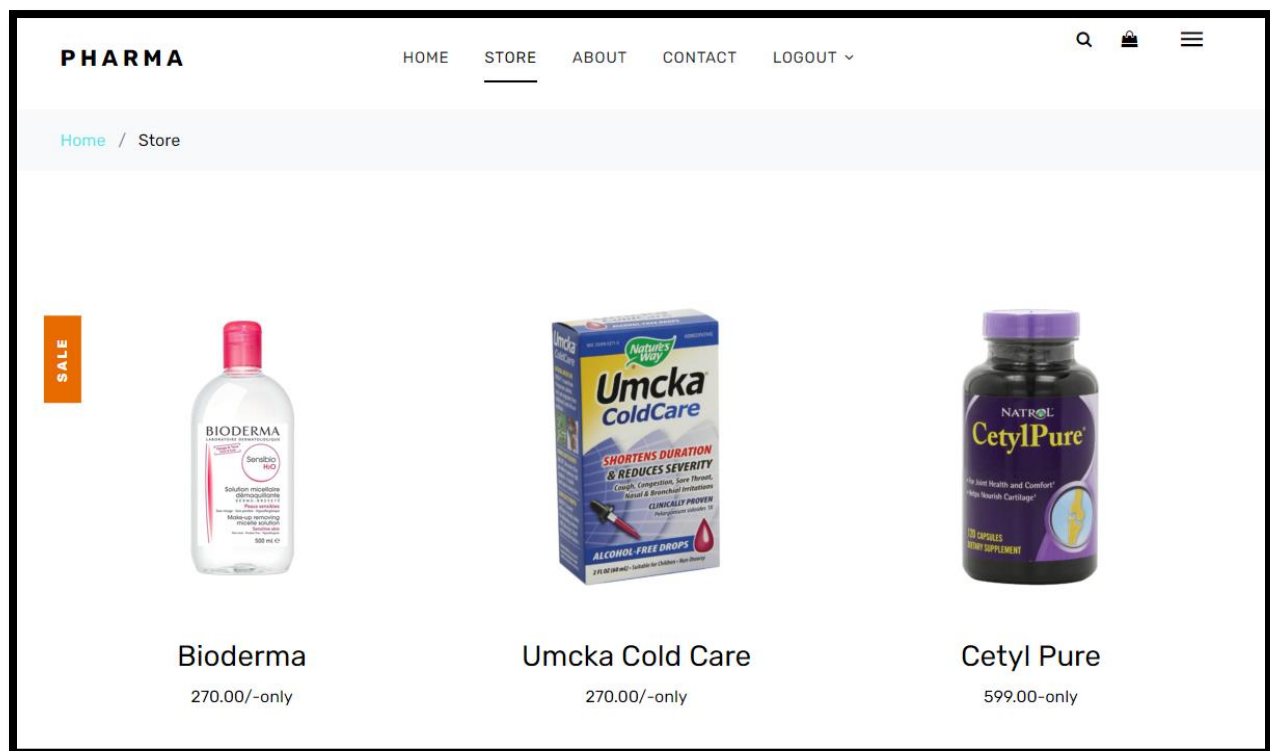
PHARMA

HOME STORE ABOUT CONTACT LOGOUT

Home / Store

SALE

BIODERMA
LABORATOIRE DERMATOLOGIQUE
Sensibio H2O
Solution micellaire démaquillante
Peaux sensibles
Make-up removing micelle solution
Sensitive skin
500 ml

Nature's Way
Umcka ColdCare
SHORTENS DURATION & REDUCES SEVERITY
Cough, Congestion, Sore Throat, Nasal & Bronchial Irritations
CLINICALLY PROVEN
ALCOHOL-FREE DROPS

NATROL
CetylPure
120 CAPSULES
DIETARY SUPPLEMENT

Bioderma
270.00/-only

Umcka Cold Care
270.00/-only

Cetyl Pure
599.00-only